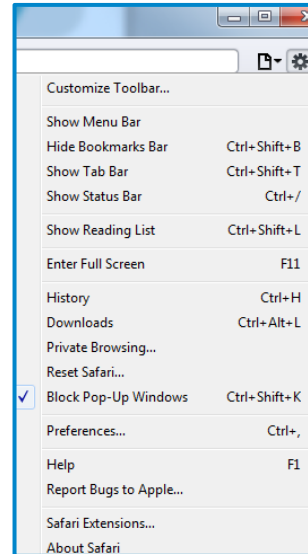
Customize Toolbar...

Show Menu Bar
Hide Bookmarks Bar Ctrl+Shift+B
Show Tab Bar Ctrl+Shift+T
Show Status Bar Ctrl+/

Show Reading List Ctrl+Shift+L

Enter Full Screen F11

History Ctrl+H
Downloads Ctrl+Alt+L
Private Browsing...
Reset Safari...
✓ Block Pop-Up Windows Ctrl+Shift+K

Preferences... Ctrl+,

Help F1
Report Bugs to Apple...

Safari Extensions...
About Safari